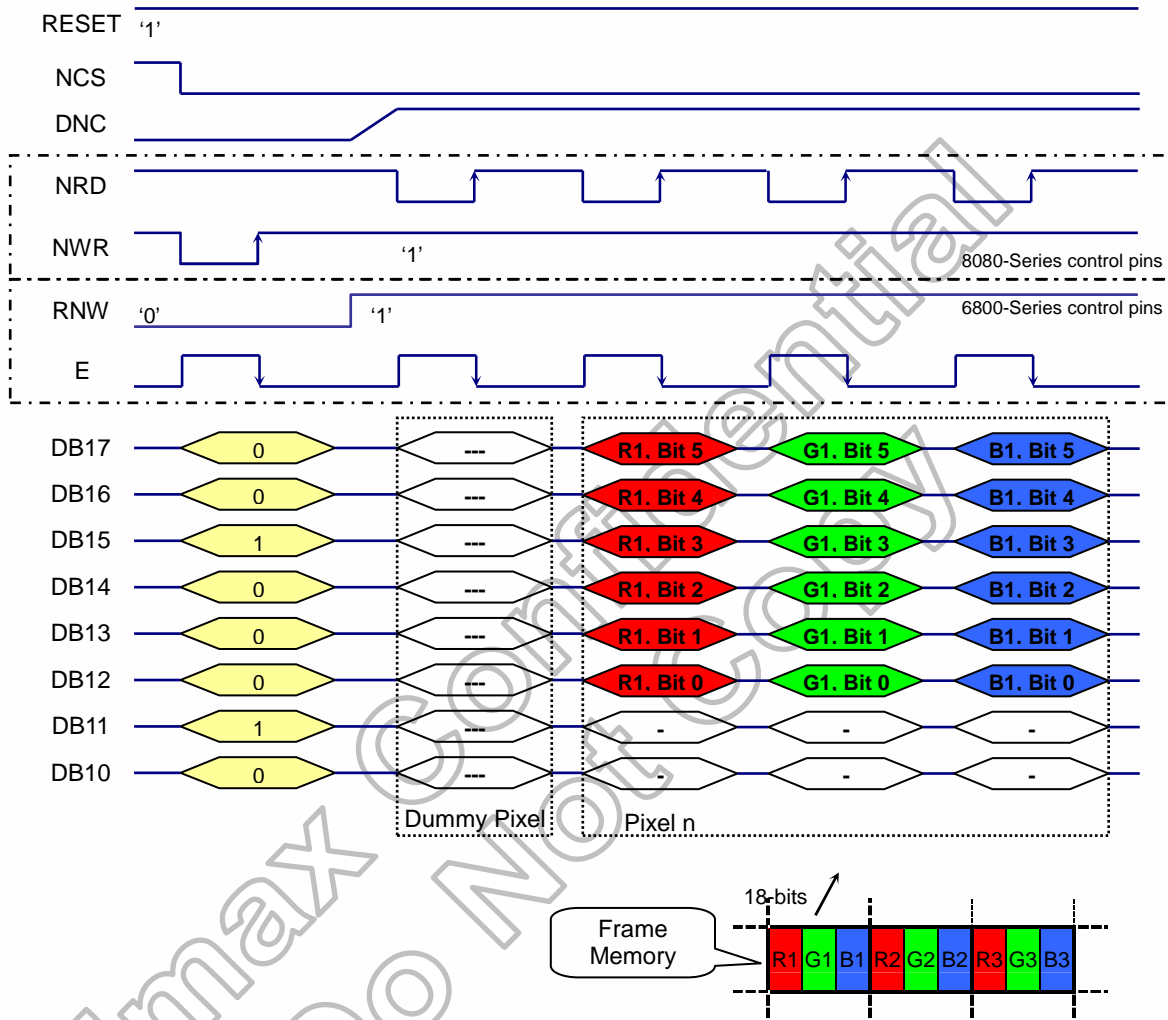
RESET
'1'
NCS
DNC
NRD
NWR
'1'
8080-Series control pins
RNW
'0'
'1'
6800-Series control pins
E
DB17 0 --- R1, Bit 5 G1, Bit 5 B1, Bit 5
DB16 0 --- R1, Bit 4 G1, Bit 4 B1, Bit 4
DB15 1 --- R1, Bit 3 G1, Bit 3 B1, Bit 3
DB14 0 --- R1, Bit 2 G1, Bit 2 B1, Bit 2
DB13 0 --- R1, Bit 1 G1, Bit 1 B1, Bit 1
DB12 0 --- R1, Bit 0 G1, Bit 0 B1, Bit 0
DB11 1 --- - - -
DB10 0 --- - - -
Dummy Pixel
Pixel n
18 bits
Frame Memory
R1 G1 B1 R2 G2 B2 R3 G3 B3
Himax Confidential Do Not Copy